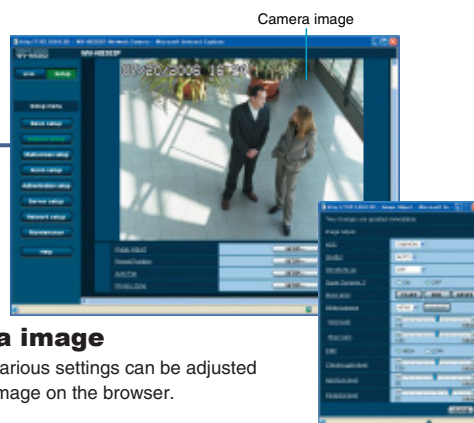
Camera image

WV-NS202P

Live

Setup

Setup menu

Basic setup

Camera setup

Multiscreen setup

Alarm setup

Authentication setup

Server setup

Network setup

Maintenance

Help

01/20/2006 15:47

Image Adjust

Preset Position

Auto Pan

Privacy Zone

a image

arious settings can be adjusted
mage on the browser.

Image adjust

AGC

Shutter

Electronic Sensitivity

Super Dynamic 3

Back light

White balance

ON

OFF

Setup